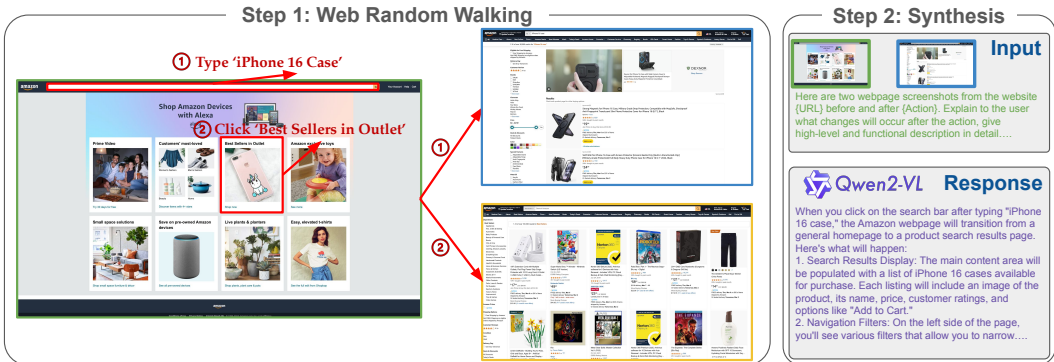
Step 1: Web Random Walking

① Type 'iPhone 16 Case'

Shop Amazon Devices with Alexa

② Click 'Best Sellers in Outlet'

Prime Video

Customers' most-loved

Best Sellers in Outlet

Amazon exclusive toys

Small space solutions

Save on pre-owned Amazon devices

Live plants & planters

Easy, elevated t-shirts

①

②

Step 2: Synthesis

Input

Here are two webpage screenshots from the website {URL} before and after {Action}. Explain to the user what changes will occur after the action, give high-level and functional description in detail....

Qwen2-VL Response

When you click on the search bar after typing "iPhone 16 case," the Amazon webpage will transition from a general homepage to a product search results page. Here's what will happen:
1. Search Results Display: The main content area will be populated with a list of iPhone 16 cases available for purchase. Each listing will include an image of the product, its name, price, customer ratings, and options like "Add to Cart."
2. Navigation Filters: On the left side of the page, you'll see various filters that allow you to narrow....